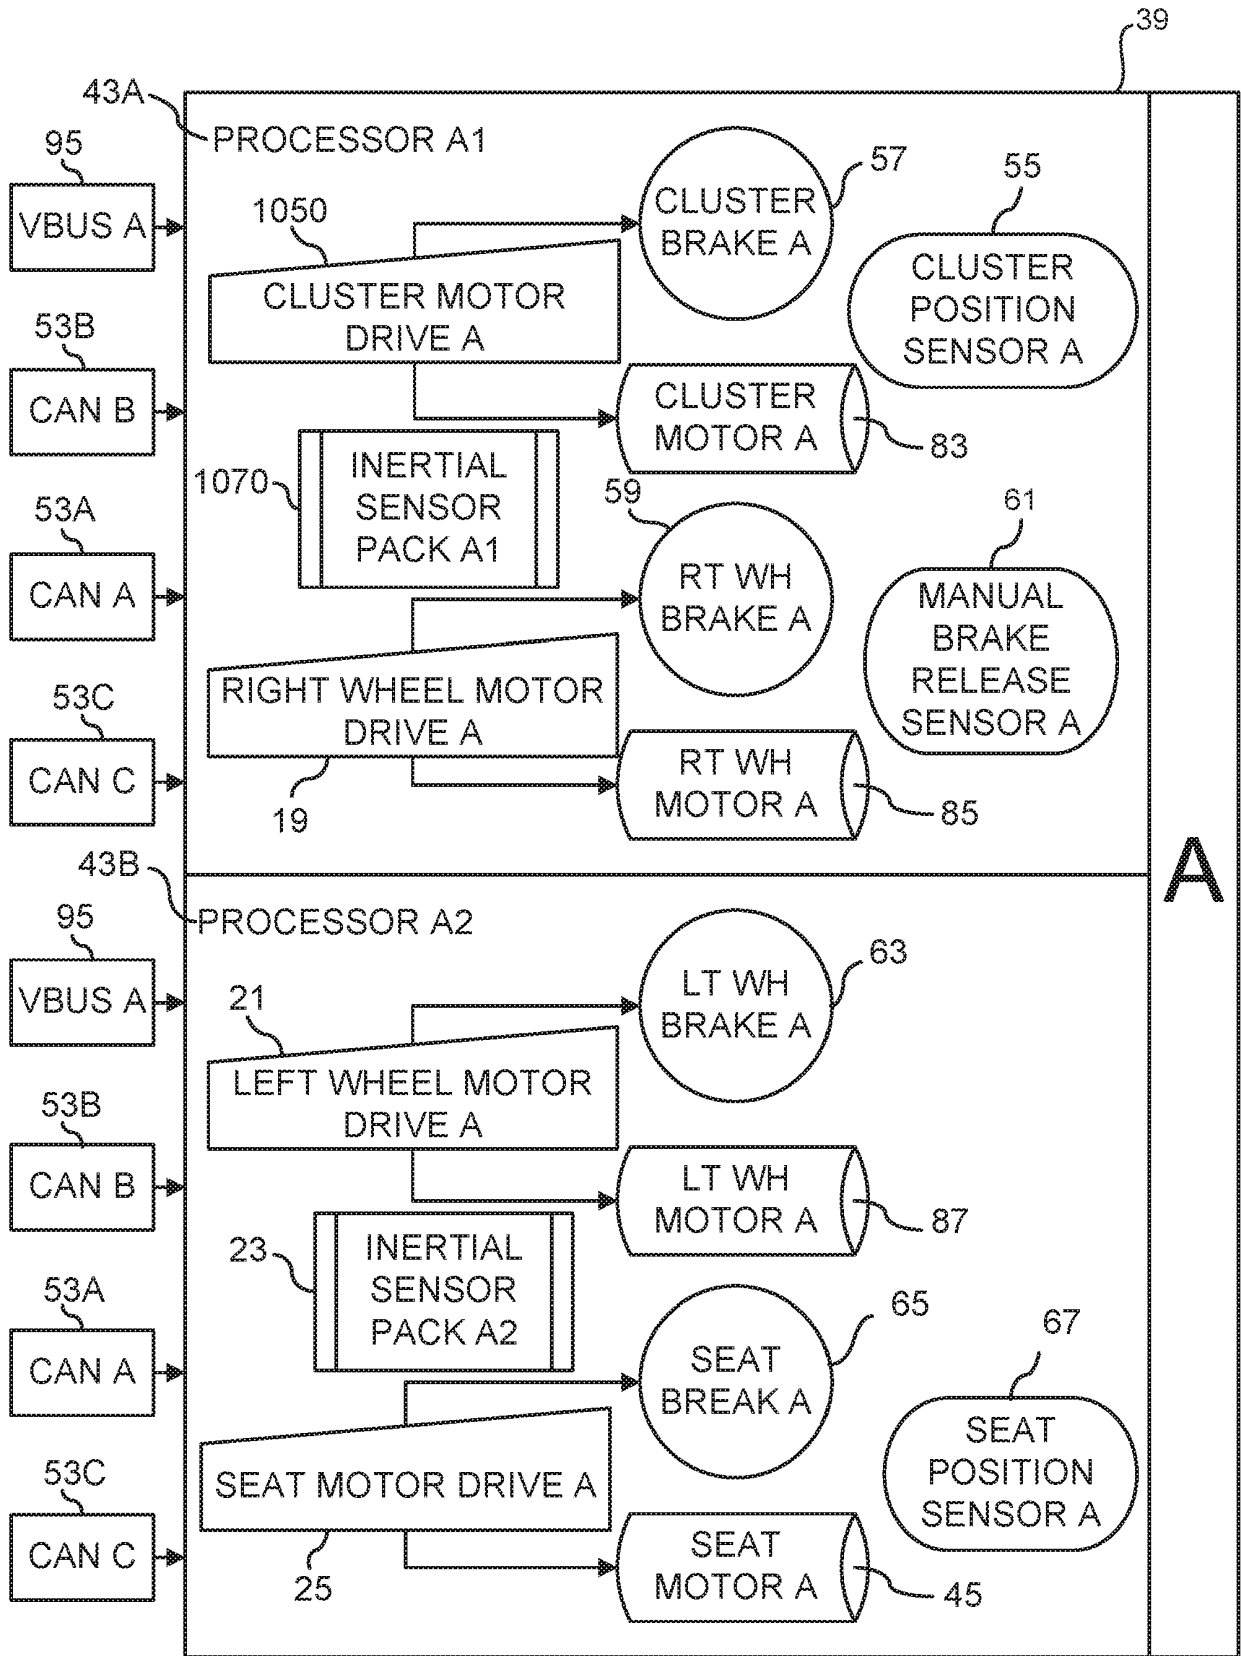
39

43A
PROCESSOR A1

95
VBUS A

1050
CLUSTER MOTOR DRIVE A

CLUSTER BRAKE A
57

55
CLUSTER POSITION SENSOR A

53B
CAN B

CLUSTER MOTOR A
83

1070
INERTIAL SENSOR PACK A1

53A
CAN A

59
RT WH BRAKE A

61
MANUAL BRAKE RELEASE SENSOR A

53C
CAN C

RIGHT WHEEL MOTOR DRIVE A
19

RT WH MOTOR A
85

A

43B
PROCESSOR A2

95
VBUS A

21
LEFT WHEEL MOTOR DRIVE A

LT WH BRAKE A
63

53B
CAN B

LT WH MOTOR A
87

23
INERTIAL SENSOR PACK A2

53A
CAN A

65
SEAT BREAK A

67
SEAT POSITION SENSOR A

53C
CAN C

SEAT MOTOR DRIVE A
25

SEAT MOTOR A
45